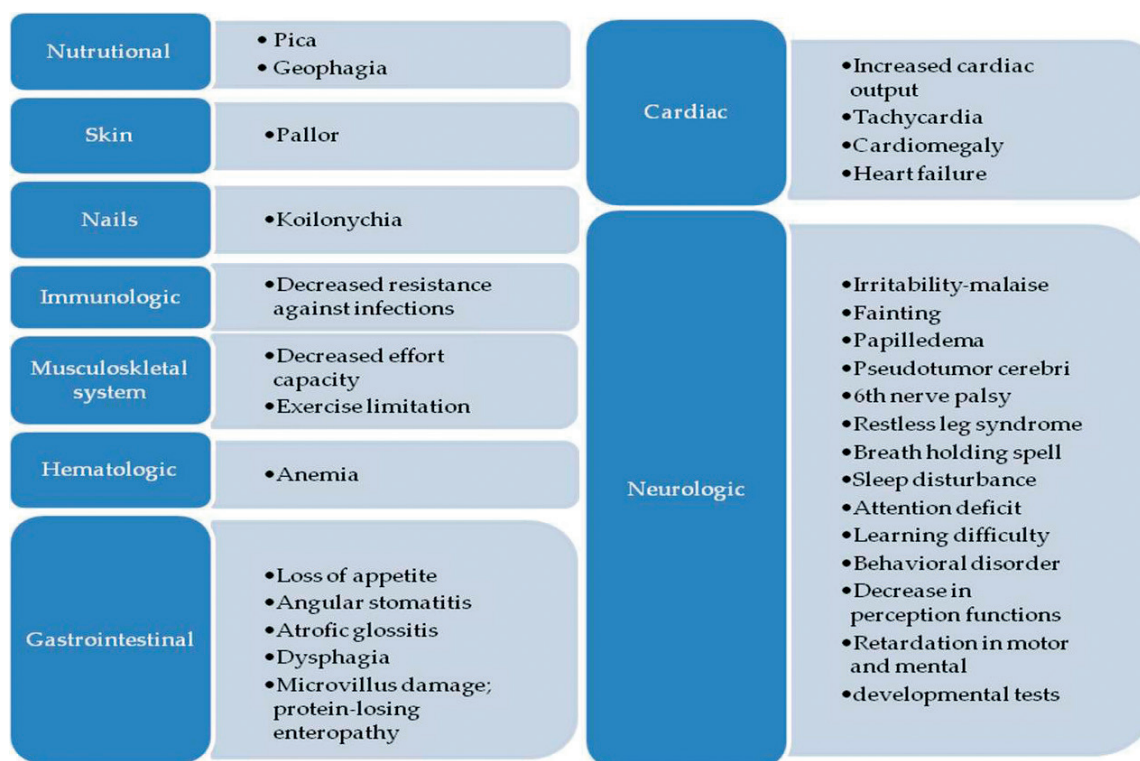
Nutrutional
• Pica
• Geophagia

Skin
•Pallor

Nails
•Koilonychia

Immunologic
•Decreased resistance against infections

Musculoskletal system
•Decreased effort capacity
•Exercise limitation

Hematologic
•Anemia

Gastrointestinal
•Loss of appetite
•Angular stomatitis
•Atrofic glossitis
•Dysphagia
•Microvillus damage; protein-losing enteropathy

Cardiac
•Increased cardiac output
•Tachycardia
•Cardiomegaly
•Heart failure

Neurologic
•Irritability-malaise
•Fainting
•Papilledema
•Pseudotumor cerebri
•6th nerve palsy
•Restless leg syndrome
•Breath holding spell
•Sleep disturbance
•Attention deficit
•Learning difficulty
•Behavioral disorder
•Decrease in perception functions
•Retardation in motor and mental
•developmental tests